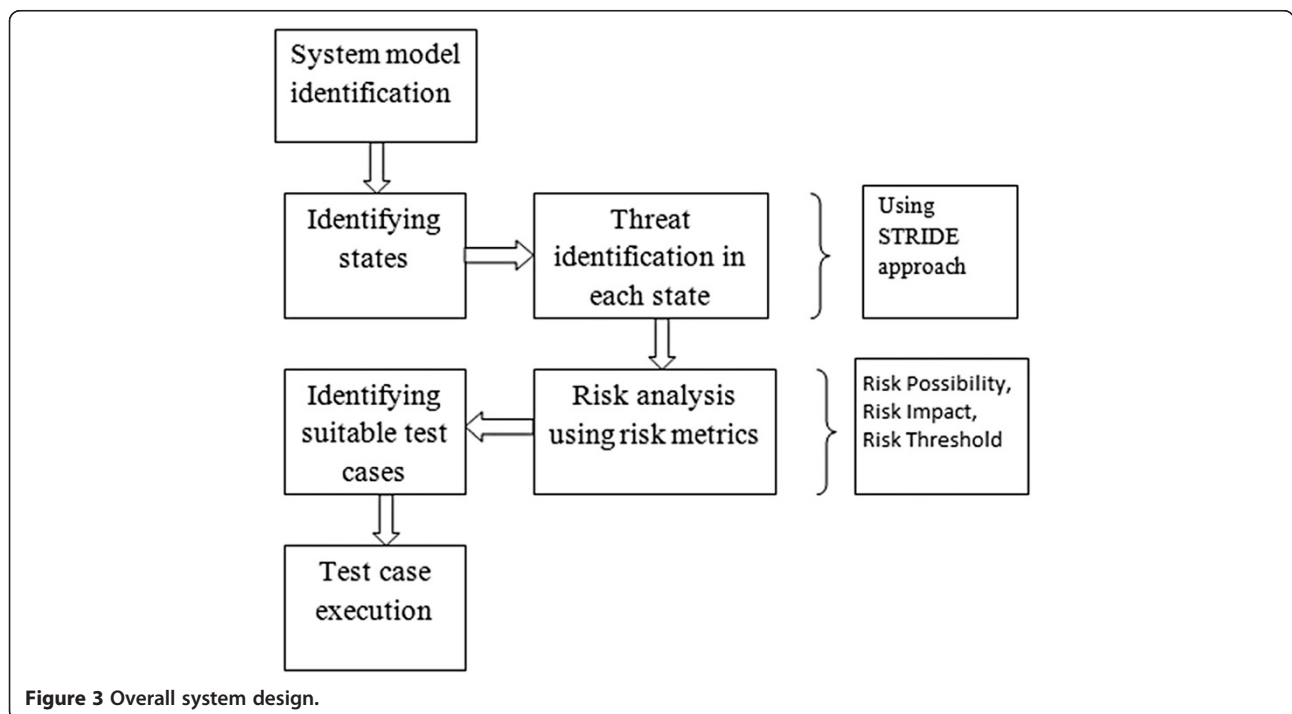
System model identification

Identifying states

Threat identification in each state

Using STRIDE approach

Identifying suitable test cases

Risk analysis using risk metrics

Risk Possibility, Risk Impact, Risk Threshold

Test case execution

Figure 3 Overall system design.